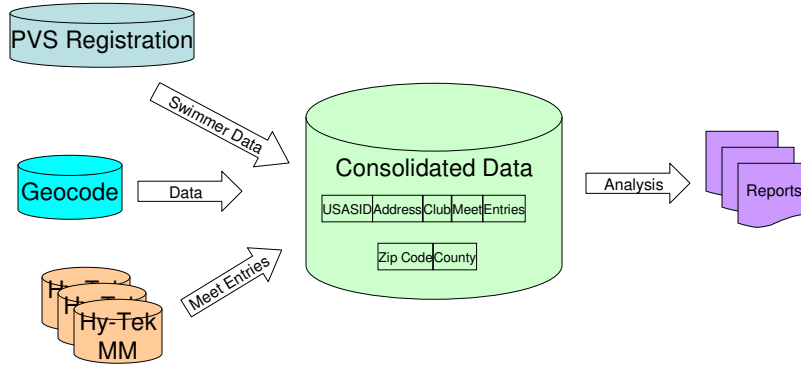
PVS Registration

Swimmer Data

Geocode

Data

Hy-Tek MM

Meet Entries

Consolidated Data

| USASID | Address | Club | Meet | Entries |
|---|---|---|---|---|

| Zip Code | County |
|---|---|

Analysis

Reports